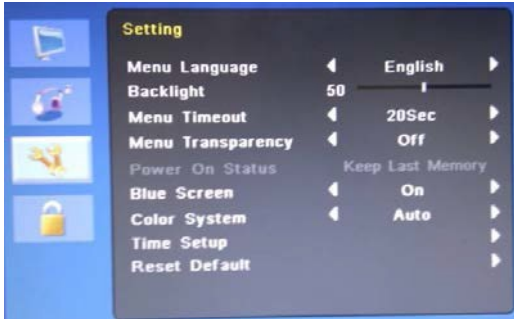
Setting

| | |
|---|---|
| Menu Language | English |
| Backlight | 50 |
| Menu Timeout | 20Sec |
| Menu Transparency | Off |
| Power On Status | Keep Last Memory |
| Blue Screen | On |
| Color System | Auto |
| Time Setup | |
| Reset Default | |